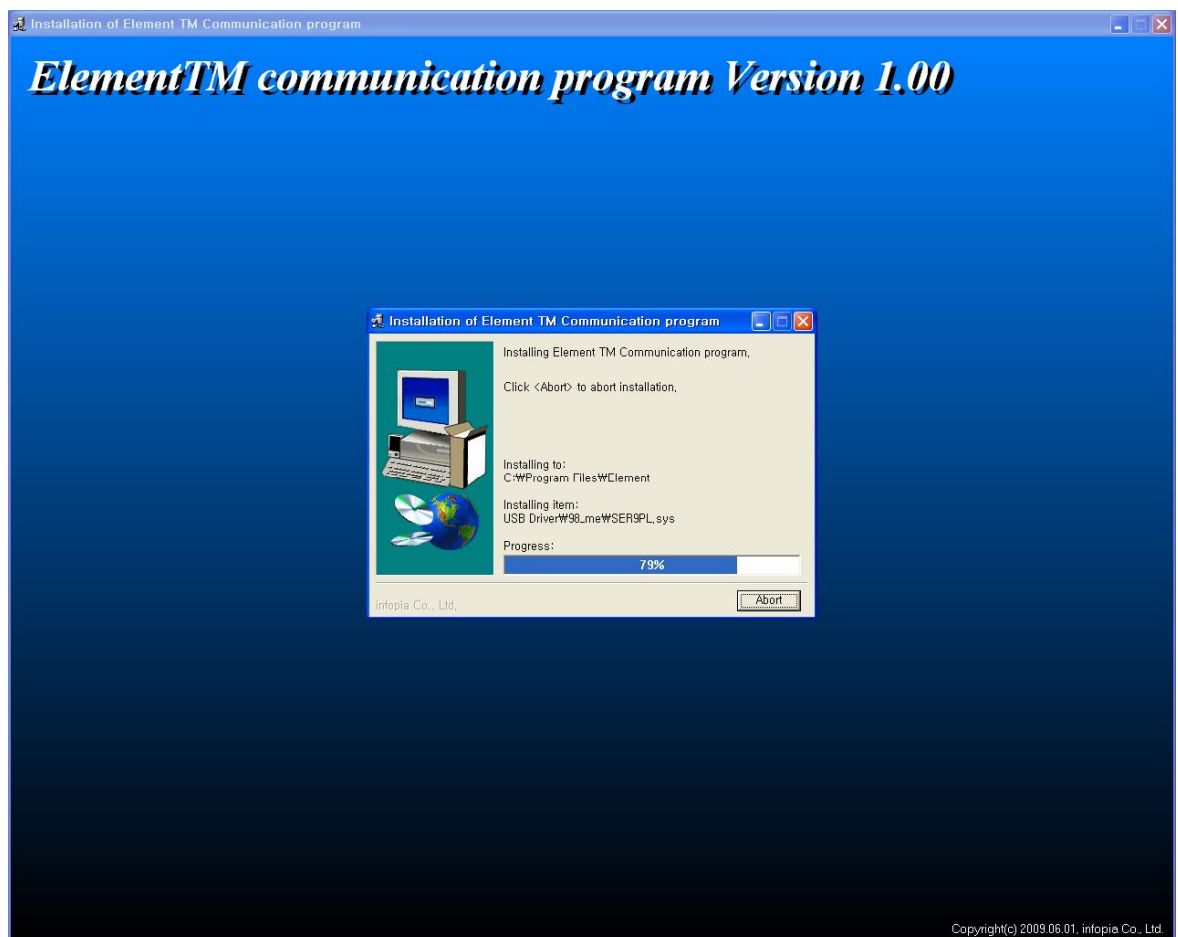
Installation of Element TM Communication program

ElementTM communication program Version 1.00

Installation of Element TM Communication program

Installing Element TM Communication program,

Click <Abort> to abort installation,

Installing to:
C:₩Program Files₩Element

Installing item:
USB Driver₩98_me₩SER9PL,sys

Progress:

79%

infopia Co., Ltd,

Abort

Copyright(c) 2009.06.01, infopia Co., Ltd.